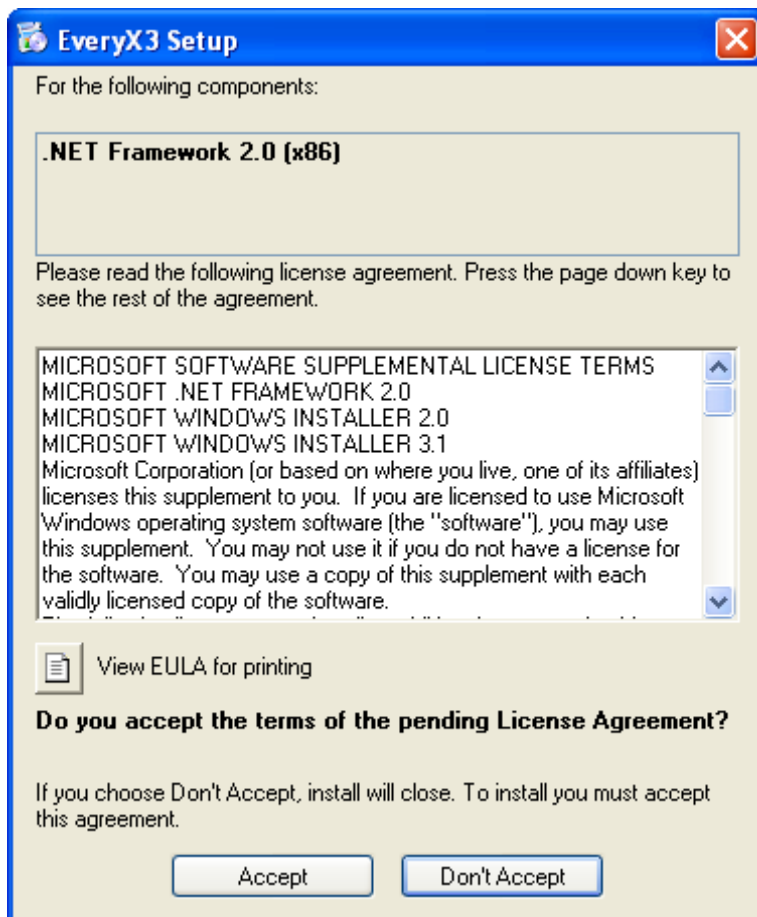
EveryX3 Setup

For the following components:

.NET Framework 2.0 (x86)

Please read the following license agreement. Press the page down key to see the rest of the agreement.

MICROSOFT SOFTWARE SUPPLEMENTAL LICENSE TERMS
MICROSOFT .NET FRAMEWORK 2.0
MICROSOFT WINDOWS INSTALLER 2.0
MICROSOFT WINDOWS INSTALLER 3.1
Microsoft Corporation (or based on where you live, one of its affiliates) licenses this supplement to you. If you are licensed to use Microsoft Windows operating system software (the "software"), you may use this supplement. You may not use it if you do not have a license for the software. You may use a copy of this supplement with each validly licensed copy of the software.
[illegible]

View EULA for printing

Do you accept the terms of the pending License Agreement?

If you choose Don't Accept, install will close. To install you must accept this agreement.

Accept

Don't Accept